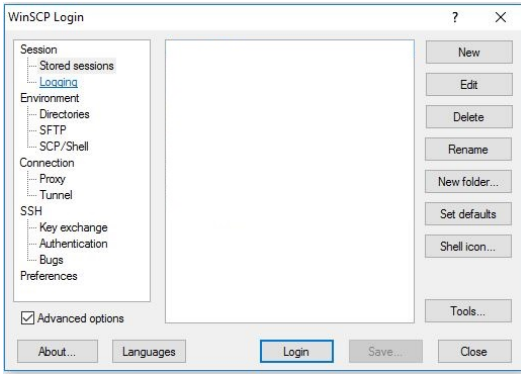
WinSCP Login

?

×

Session
Stored sessions
Logging
Environment
Directories
SFTP
SCP/Shell
Connection
Proxy
Tunnel
SSH
Key exchange
Authentication
Bugs
Preferences

New

Edit

Delete

Rename

New folder...

Set defaults

Shell icon...

Advanced options

Tools...

About...

Languages

Login

Save...

Close